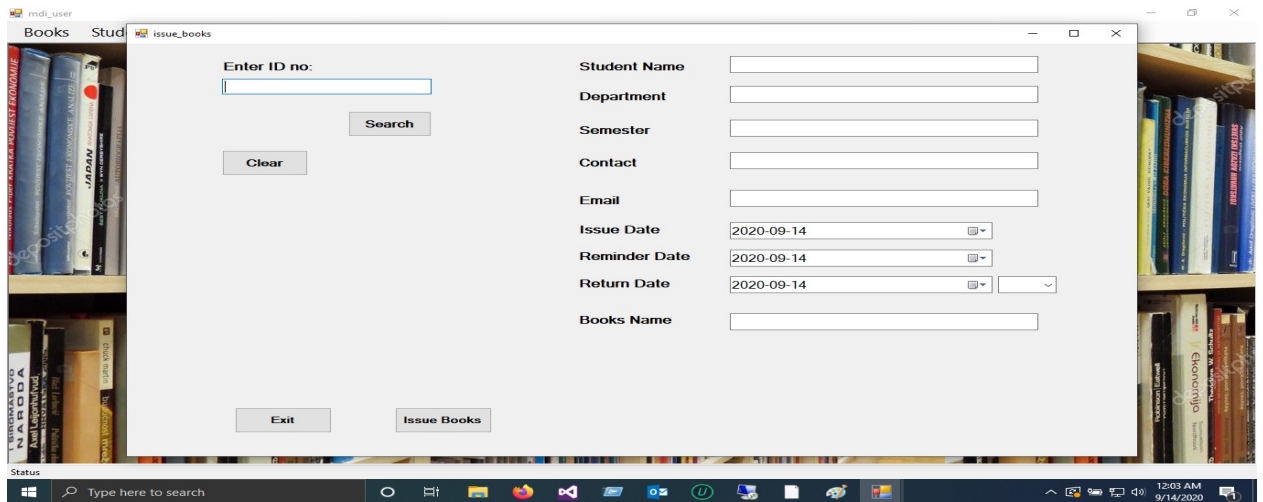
mdi_user

Books Stud

issue_books

Enter ID no:

Search

Clear

Student Name

Department

Semester

Contact

Email

Issue Date 2020-09-14

Reminder Date 2020-09-14

Return Date 2020-09-14

Books Name

Exit

Issue Books

Status

Type here to search

12:03 AM
9/14/2020